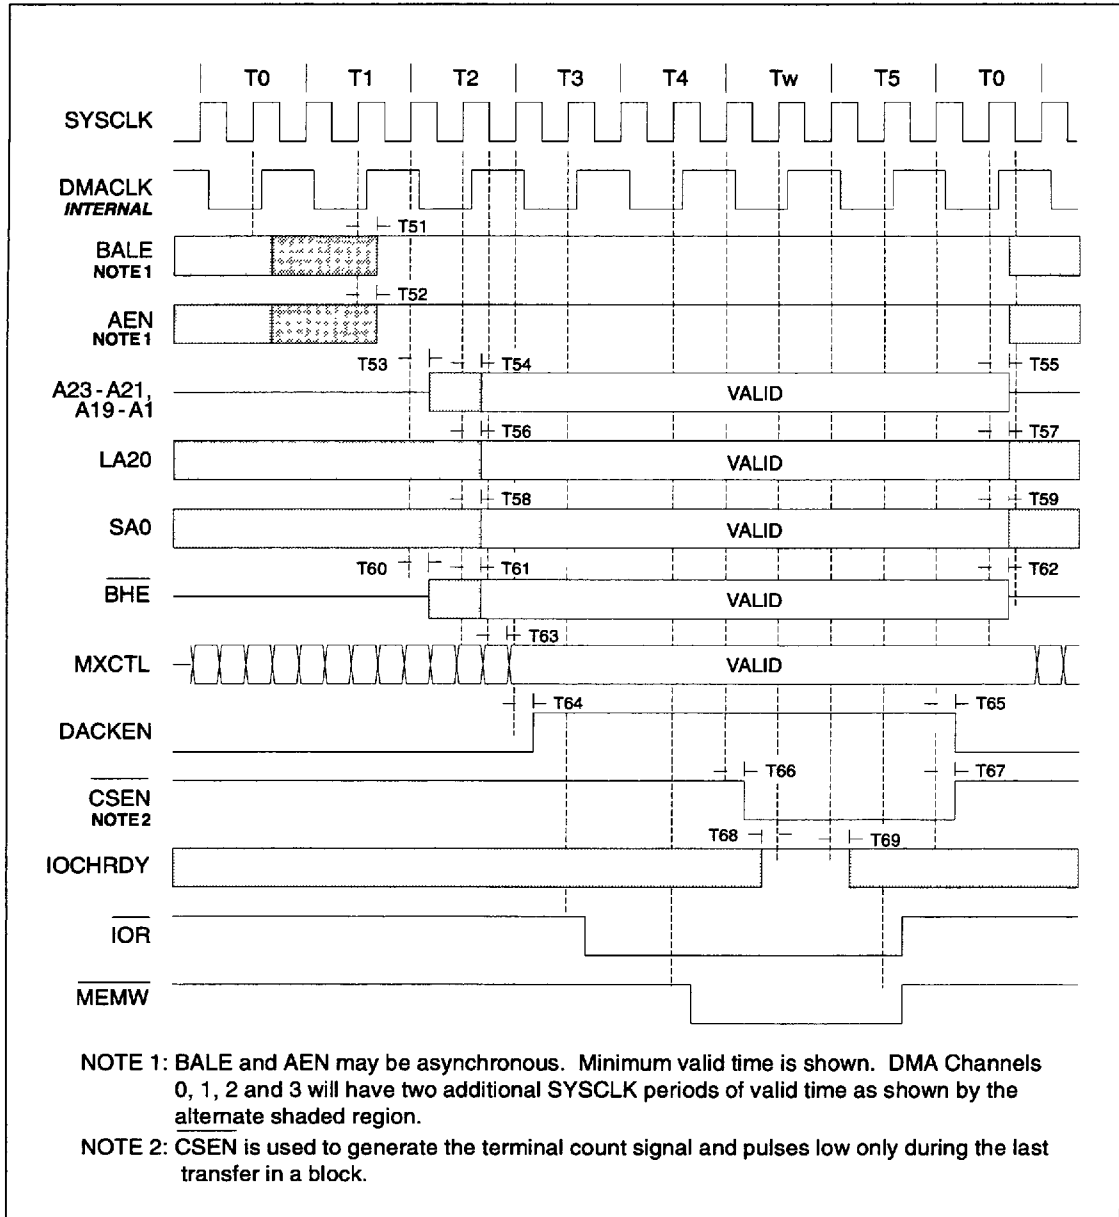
T0 T1 T2 T3 T4 Tw T5 T0

SYSCLK

DMACLK
INTERNAL

T51

BALE
NOTE 1

T52

AEN
NOTE 1

T53 T54 T55

A23 - A21,
A19 - A1

VALID

T56 T57

LA20

VALID

T58 T59

SA0

VALID

T60 T61 T62

$\overline{BHE}$

VALID

T63

MXCTL

VALID

T64 T65

DACKEN

T66 T67

$\overline{CSEN}$
NOTE 2

T68 T69

IOCHRDY

$\overline{IOR}$

$\overline{MEMW}$

NOTE 1: BALE and AEN may be asynchronous. Minimum valid time is shown. DMA Channels 0, 1, 2 and 3 will have two additional SYSCLK periods of valid time as shown by the alternate shaded region.

NOTE 2: $\overline{CSEN}$ is used to generate the terminal count signal and pulses low only during the last transfer in a block.